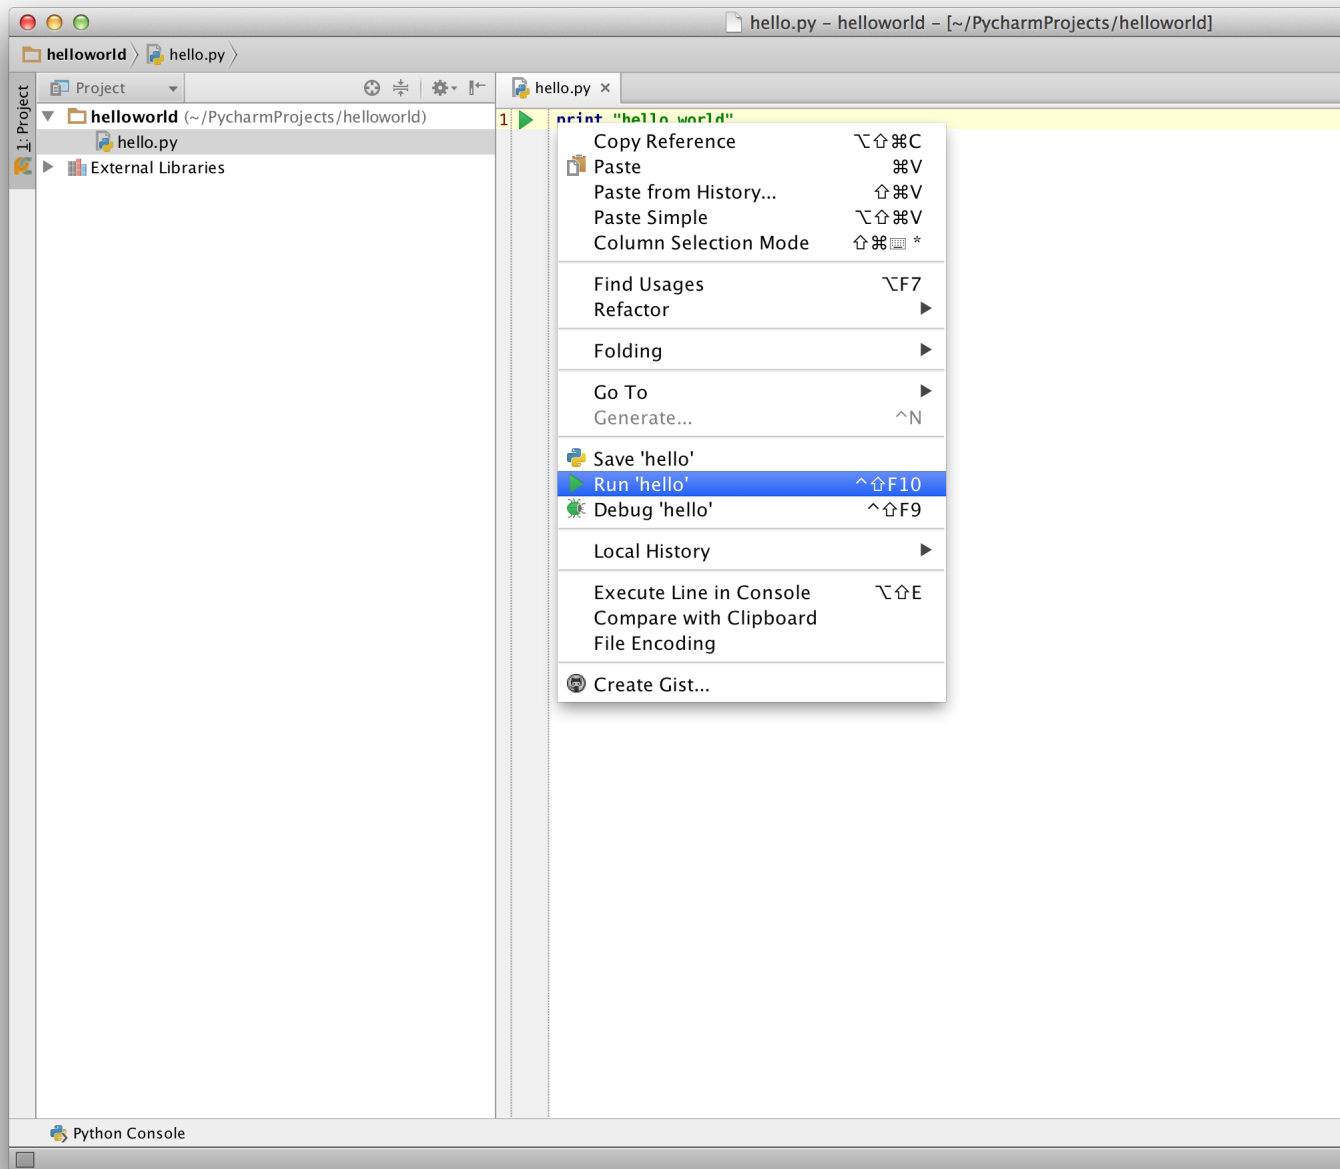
hello.py – helloworld – [~/PycharmProjects/helloworld]

helloworld 〉 hello.py 〉

1: Project

Project

helloworld (~/PycharmProjects/helloworld)
hello.py
External Libraries

hello.py ×

1 print "hello world"

Copy Reference ⌥⇧⌘C
Paste ⌘V
Paste from History... ⇧⌘V
Paste Simple ⌥⇧⌘V
Column Selection Mode ⇧⌘ *

Find Usages ⌥F7
Refactor

Folding

Go To
Generate... ^N

Save 'hello'
Run 'hello' ^⇧F10
Debug 'hello' ^⇧F9

Local History

Execute Line in Console ⌥⇧E
Compare with Clipboard
File Encoding

Create Gist...

Python Console